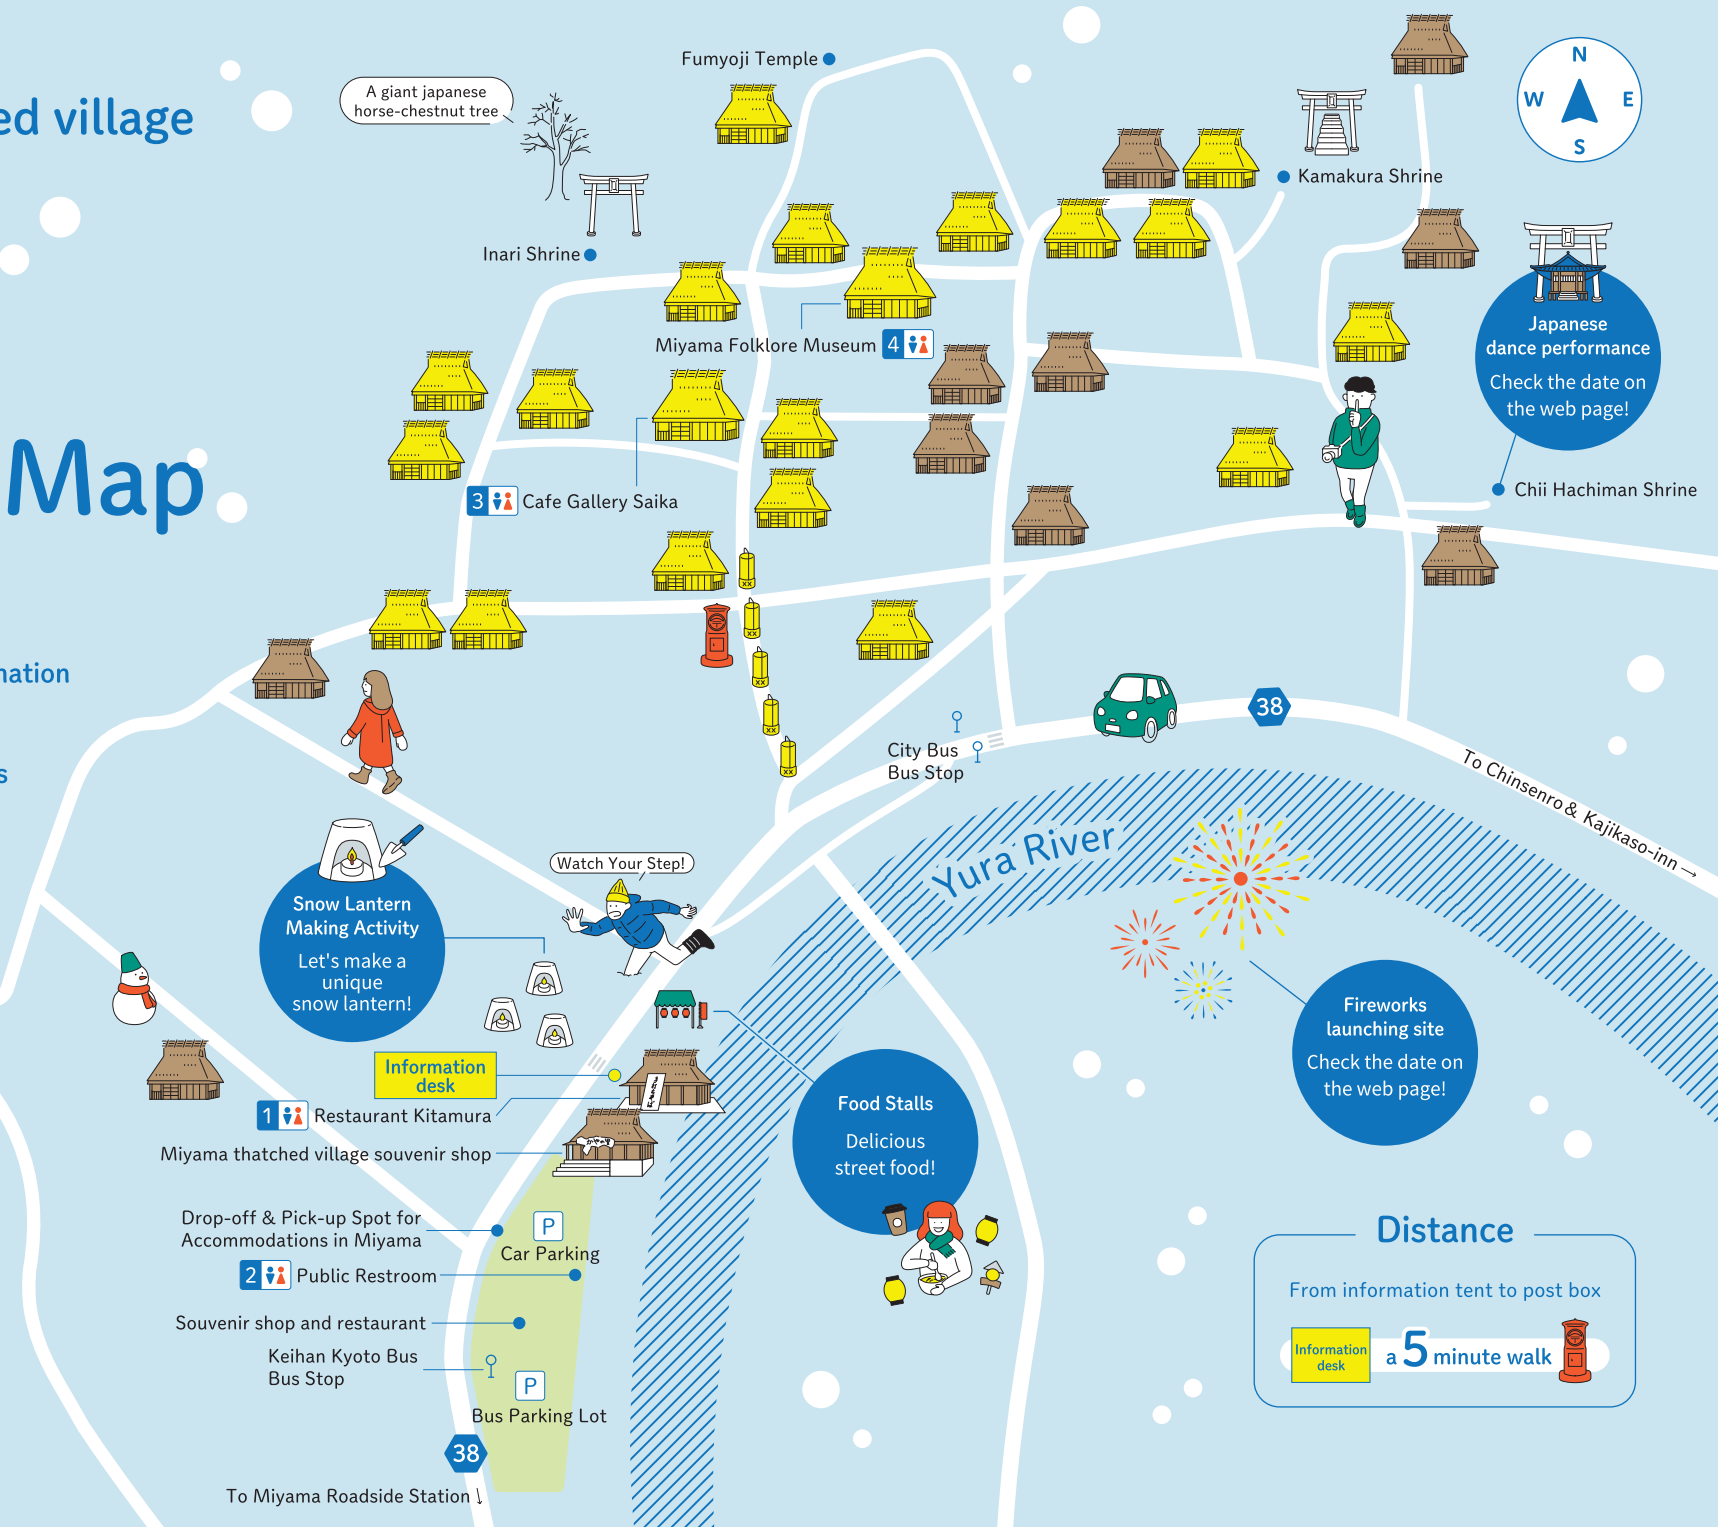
ed village

Map

nation

s

A giant japanese horse-chestnut tree

Fumyoji Temple

Inari Shrine

Kamakura Shrine

N
W E
S

Miyama Folklore Museum 4

3 Cafe Gallery Saika

Japanese dance performance

Check the date on the web page!

Chii Hachiman Shrine

38

City Bus Bus Stop

To Chinsenro & Kajikaso-inn →

Yura River

Snow Lantern Making Activity

Let's make a unique snow lantern!

Watch Your Step!

Information desk

1 Restaurant Kitamura

Miyama thatched village souvenir shop

Food Stalls

Delicious street food!

Fireworks launching site

Check the date on the web page!

Drop-off & Pick-up Spot for Accommodations in Miyama

P
Car Parking

2 Public Restroom

Souvenir shop and restaurant

Keihan Kyoto Bus Bus Stop

P
Bus Parking Lot

38

To Miyama Roadside Station ↓

Distance

From information tent to post box

Information desk a 5 minute walk